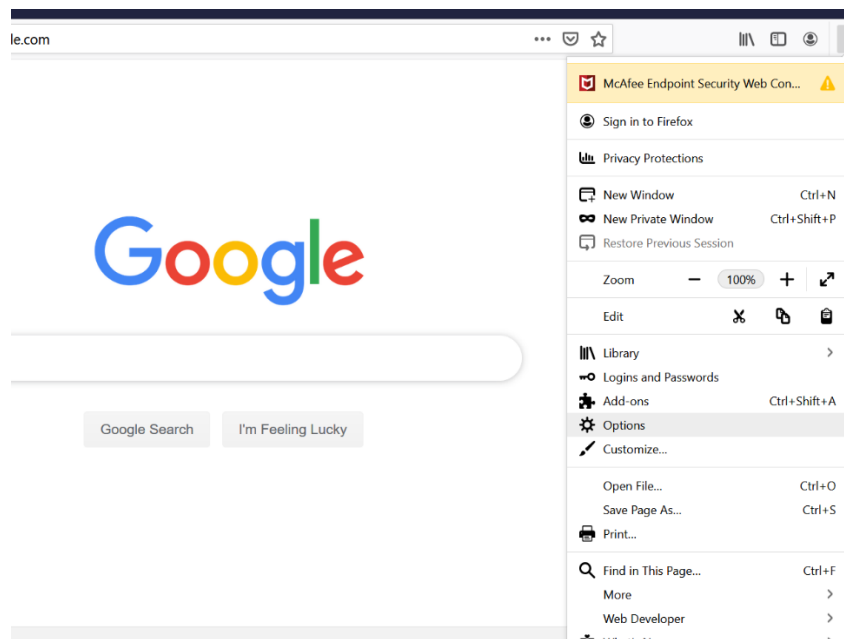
le.com

Google

Google Search I'm Feeling Lucky

McAfee Endpoint Security Web Con...

Sign in to Firefox

Privacy Protections

New Window Ctrl+N
New Private Window Ctrl+Shift+P
Restore Previous Session

Zoom − 100% +

Edit

Library
Logins and Passwords
Add-ons Ctrl+Shift+A
Options
Customize...

Open File... Ctrl+O
Save Page As... Ctrl+S
Print...

Find in This Page... Ctrl+F
More
Web Developer
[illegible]